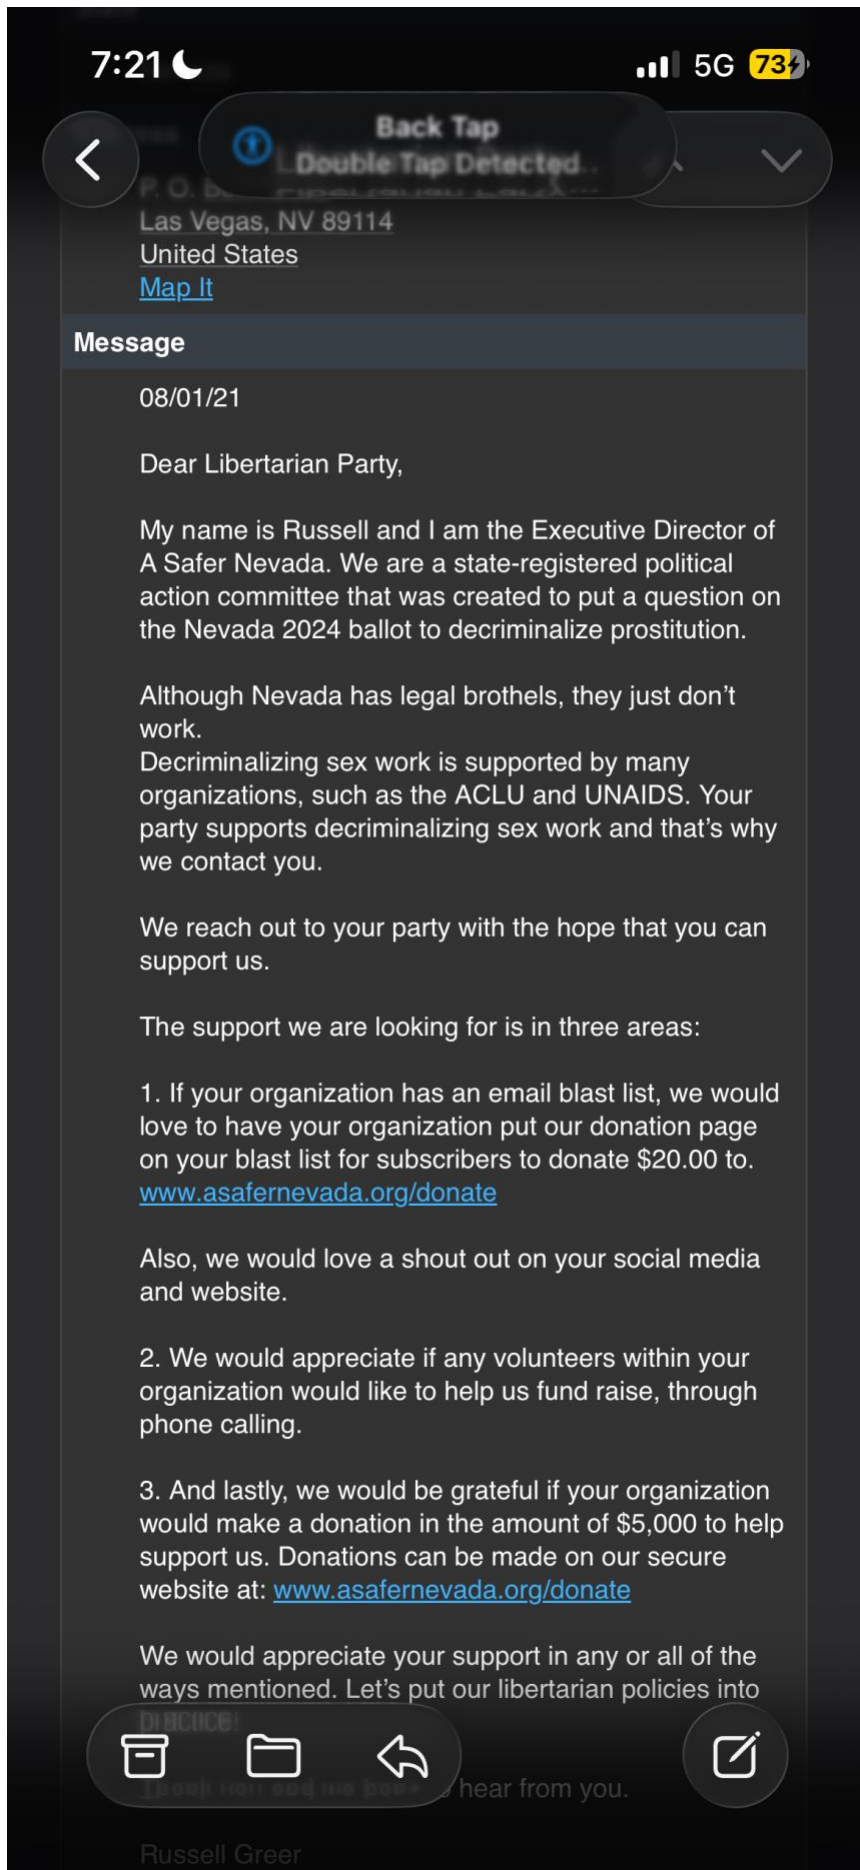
7:21

5G 73

Back Tap
Double Tap Detected

P. O. B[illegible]
Las Vegas, NV 89114
United States
Map It

Message

08/01/21

Dear Libertarian Party,

My name is Russell and I am the Executive Director of A Safer Nevada. We are a state-registered political action committee that was created to put a question on the Nevada 2024 ballot to decriminalize prostitution.

Although Nevada has legal brothels, they just don't work.
Decriminalizing sex work is supported by many organizations, such as the ACLU and UNAIDS. Your party supports decriminalizing sex work and that's why we contact you.

We reach out to your party with the hope that you can support us.

The support we are looking for is in three areas:

1. If your organization has an email blast list, we would love to have your organization put our donation page on your blast list for subscribers to donate $20.00 to. www.asafernevada.org/donate

Also, we would love a shout out on your social media and website.

2. We would appreciate if any volunteers within your organization would like to help us fund raise, through phone calling.

3. And lastly, we would be grateful if your organization would make a donation in the amount of $5,000 to help support us. Donations can be made on our secure website at: www.asafernevada.org/donate

We would appreciate your support in any or all of the ways mentioned. Let's put our libertarian policies into practice!

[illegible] hear from you.

Russell Greer